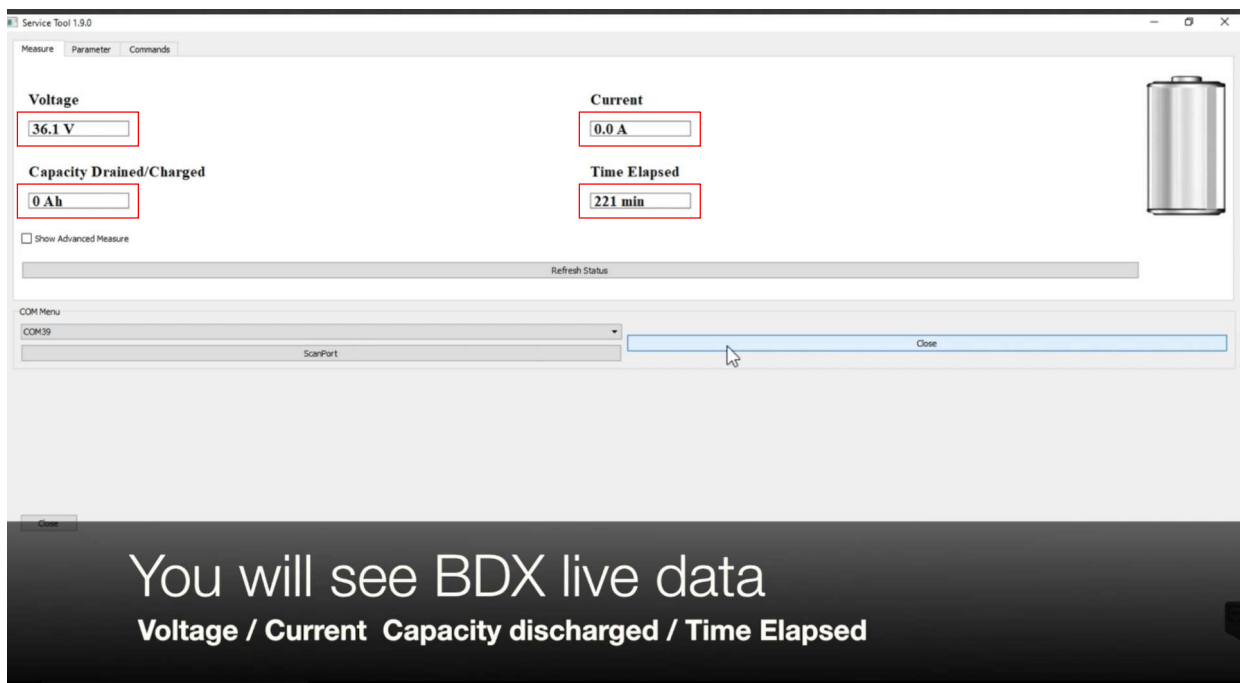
Service Tool 1.9.0

Measure Parameter Commands

Voltage
36.1 V

Current
0.0 A

Capacity Drained/Charged
0 Ah

Time Elapsed
221 min

Show Advanced Measure

Refresh Status

COM Menu
COM39
ScanPort
Close

Close

You will see BDX live data
Voltage / Current Capacity discharged / Time Elapsed